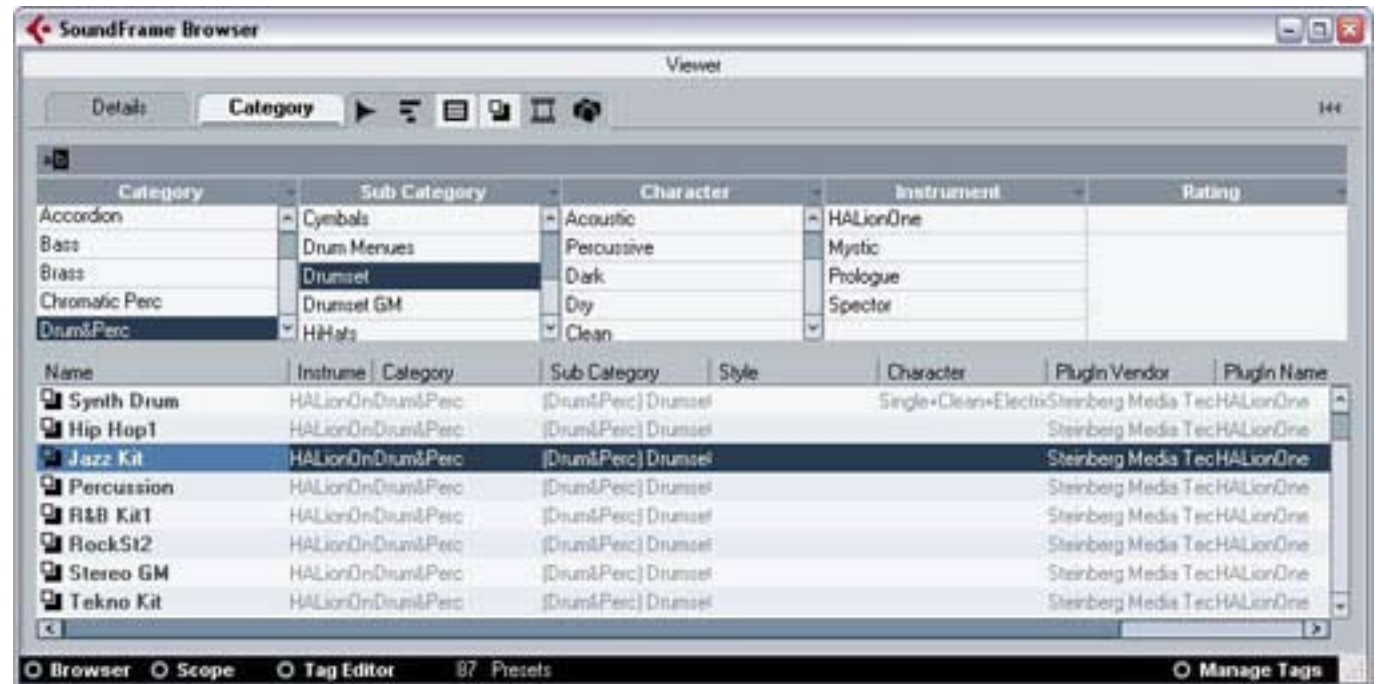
SoundFrame Browser

Viewer

Details | Category

| Category | Sub Category | Character | Instrument | Rating |
|---|---|---|---|---|
| Accordion | Cymbals | Acoustic | HALionOne | |
| Bass | Drum Menues | Percussive | Mystic | |
| Brass | Drumset | Dark | Prologue | |
| Chromatic Perc | Drumset GM | Dry | Spector | |
| Drum&Perc | HiHats | Clean | | |

| Name | Instrume | Category | Sub Category | Style | Character | PlugIn Vendor | PlugIn Name |
|---|---|---|---|---|---|---|---|
| Synth Drum | HALionOn | Drum&Perc | [Drum&Perc] Drumset | | Single+Clean+Electri | Steinberg Media Tec | HALionOne |
| Hip Hop1 | HALionOn | Drum&Perc | [Drum&Perc] Drumset | | | Steinberg Media Tec | HALionOne |
| Jazz Kit | HALionOn | Drum&Perc | [Drum&Perc] Drumset | | | Steinberg Media Tec | HALionOne |
| Percussion | HALionOn | Drum&Perc | [Drum&Perc] Drumset | | | Steinberg Media Tec | HALionOne |
| R&B Kit1 | HALionOn | Drum&Perc | [Drum&Perc] Drumset | | | Steinberg Media Tec | HALionOne |
| RockSt2 | HALionOn | Drum&Perc | [Drum&Perc] Drumset | | | Steinberg Media Tec | HALionOne |
| Stereo GM | HALionOn | Drum&Perc | [Drum&Perc] Drumset | | | Steinberg Media Tec | HALionOne |
| Tekno Kit | HALionOn | Drum&Perc | [Drum&Perc] Drumset | | | Steinberg Media Tec | HALionOne |

Browser   Scope   Tag Editor   87 Presets   Manage Tags